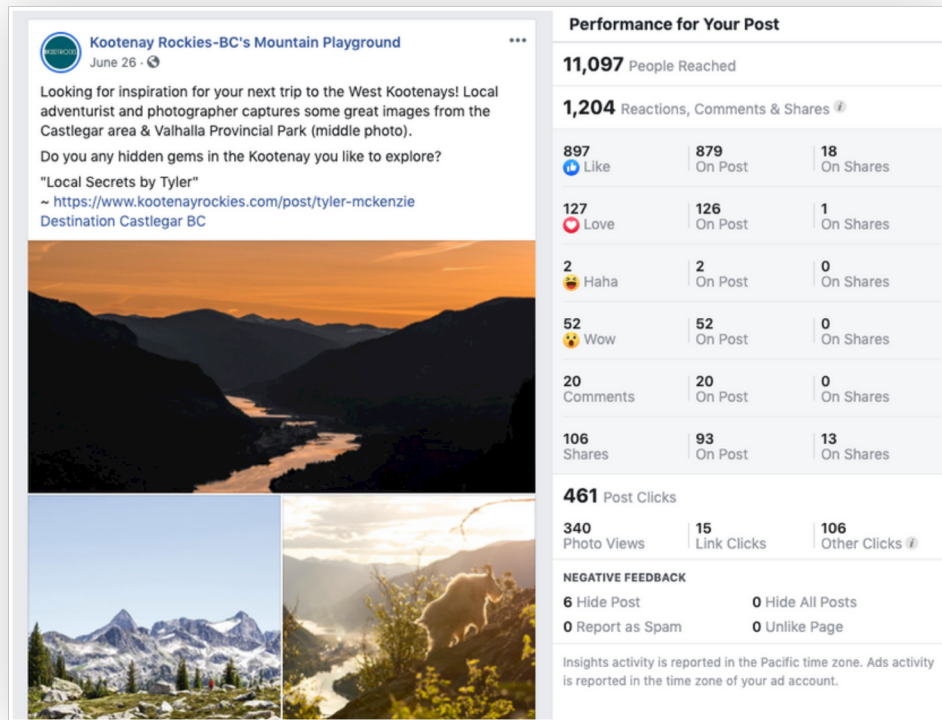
Kootenay Rockies-BC's Mountain Playground
June 26 ·

Looking for inspiration for your next trip to the West Kootenays! Local adventurist and photographer captures some great images from the Castlegar area & Valhalla Provincial Park (middle photo).

Do you any hidden gems in the Kootenay you like to explore?

"Local Secrets by Tyler"
~ https://www.kootenayrockies.com/post/tyler-mckenzie
Destination Castlegar BC

Performance for Your Post

11,097 People Reached

1,204 Reactions, Comments & Shares

| | | |
|---|---|---|
| 897 Like | 879 On Post | 18 On Shares |
| 127 Love | 126 On Post | 1 On Shares |
| 2 Haha | 2 On Post | 0 On Shares |
| 52 Wow | 52 On Post | 0 On Shares |
| 20 Comments | 20 On Post | 0 On Shares |
| 106 Shares | 93 On Post | 13 On Shares |

461 Post Clicks

| | | |
|---|---|---|
| 340 Photo Views | 15 Link Clicks | 106 Other Clicks |

NEGATIVE FEEDBACK

6 Hide Post
0 Hide All Posts
0 Report as Spam
0 Unlike Page

Insights activity is reported in the Pacific time zone. Ads activity is reported in the time zone of your ad account.